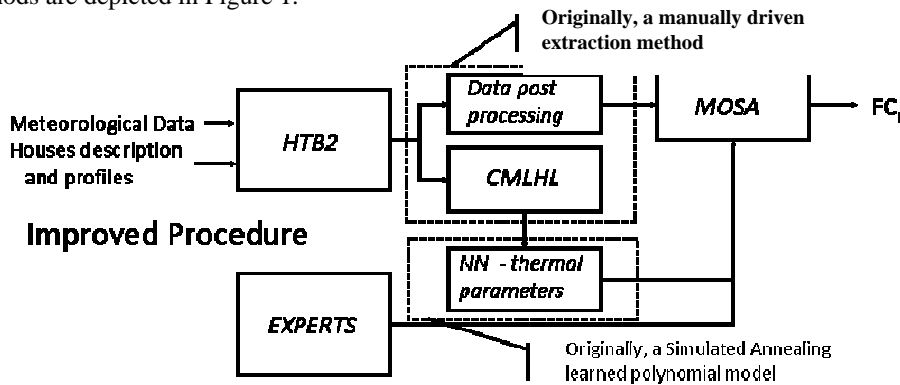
ods are depleted in Figure 1.

Originally, a manually driven extraction method

Meteorological Data
Houses description and profiles

HTB2

Data post processing

CMLHL

MOSA

FC

Improved Procedure

NN - thermal parameters

EXPERTS

Originally, a Simulated Annealing learned polynomial model